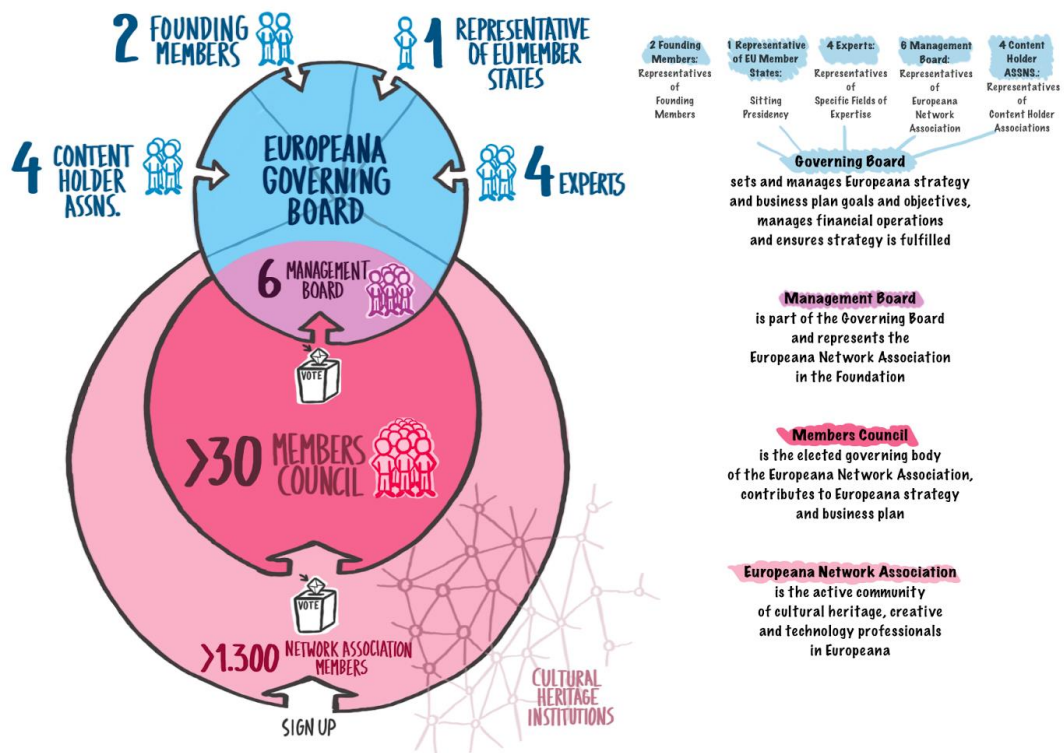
2 FOUNDING MEMBERS

1 REPRESENTATIVE OF EU MEMBER STATES

4 CONTENT HOLDER ASSNS.

4 EXPERTS

EUROPEANA GOVERNING BOARD

6 MANAGEMENT BOARD

VOTE

>30 MEMBERS COUNCIL

VOTE

>1.300 NETWORK ASSOCIATION MEMBERS

SIGN UP

CULTURAL HERITAGE INSTITUTIONS

2 Founding Members: Representatives of Founding Members

1 Representative of EU Member States: Sitting Presidency

4 Experts: Representatives of Specific Fields of Expertise

6 Management Board: Representatives of Europeana Network Association

4 Content Holder ASSNS.: Representatives of Content Holder Associations

Governing Board
sets and manages Europeana strategy and business plan goals and objectives, manages financial operations and ensures strategy is fulfilled

Management Board
is part of the Governing Board and represents the Europeana Network Association in the Foundation

Members Council
is the elected governing body of the Europeana Network Association, contributes to Europeana strategy and business plan

Europeana Network Association
is the active community of cultural heritage, creative and technology professionals in Europeana